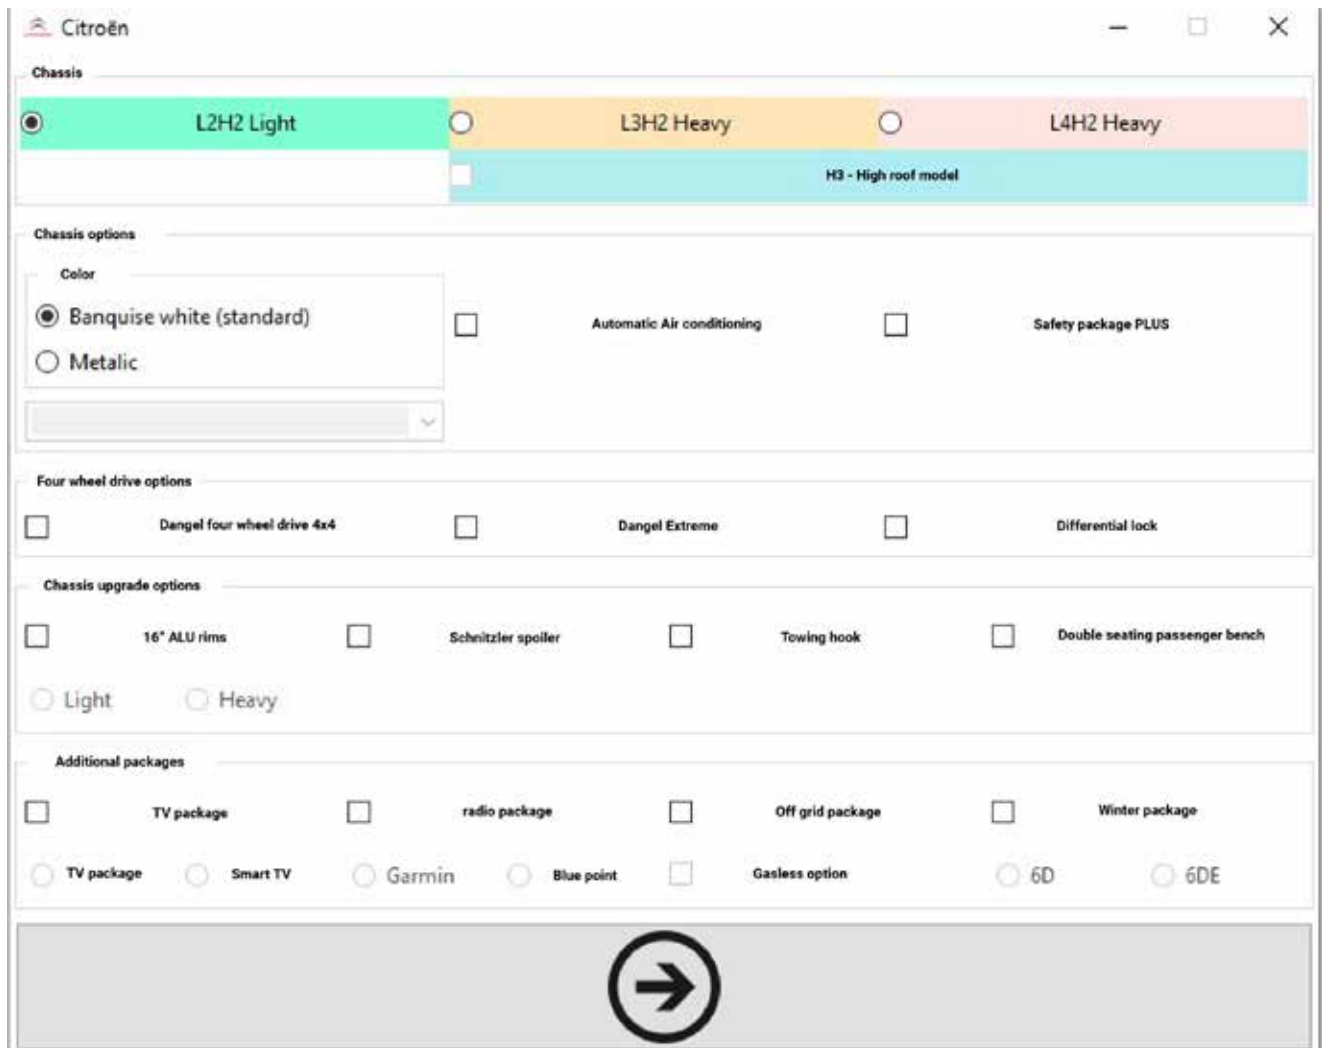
Citroën

Chassis

L2H2 Light

L3H2 Heavy

L4H2 Heavy

H3 - High roof model

Chassis options

Color

Banquise white (standard)

Metalic

Automatic Air conditioning

Safety package PLUS

Four wheel drive options

Dangel four wheel drive 4x4

Dangel Extreme

Differential lock

Chassis upgrade options

16" ALU rims

Schnitzler spoiler

Towing hook

Double seating passenger bench

Light

Heavy

Additional packages

TV package

radio package

Off grid package

Winter package

TV package

Smart TV

Garmin

Blue point

Gasless option

6D

6DE